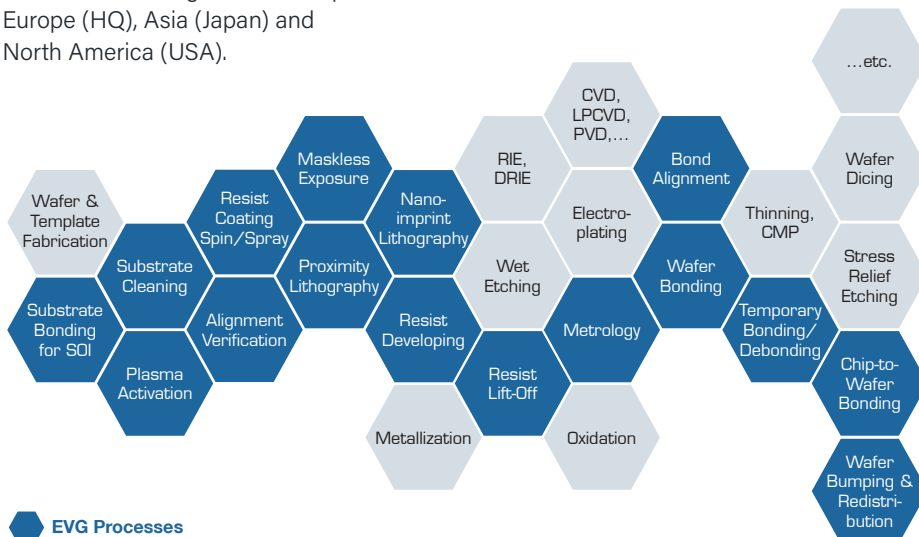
Europe (HQ), Asia (Japan) and North America (USA).

Wafer & Template Fabrication

Substrate Cleaning

Substrate Bonding for SOI

Plasma Activation

Alignment Verification

Resist Coating Spin/Spray

Maskless Exposure

Proximity Lithography

Nanoimprint Lithography

Resist Developing

Metallization

RIE, DRIE

Wet Etching

Resist Lift-Off

CVD, LPCVD, PVD,...

Electroplating

Metrology

Oxidation

Bond Alignment

Wafer Bonding

Thinning, CMP

Temporary Bonding/ Debonding

...etc.

Wafer Dicing

Stress Relief Etching

Chip-to-Wafer Bonding

Wafer Bumping & Redistribution

EVG Processes